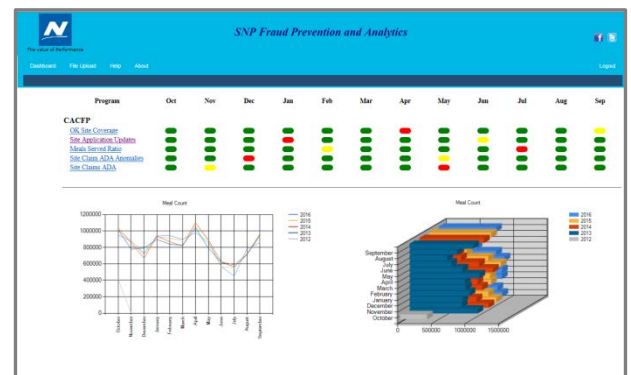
The value of Performance

SNP Fraud Prevention and Analytics

Dashboard File Upload Help About

Logout

| Program | Oct | Nov | Dec | Jan | Feb | Mar | Apr | May | Jun | Jul | Aug | Sep |
|---|---|---|---|---|---|---|---|---|---|---|---|---|
| CACFP | | | | | | | | | | | | |
| OK Site Coverage | | | | | | | | | | | | |
| Site Application Updates | | | | | | | | | | | | |
| Meals Served Ratio | | | | | | | | | | | | |
| Site Claim ADA Anomalies | | | | | | | | | | | | |
| Site Claims ADA | | | | | | | | | | | | |

Meal Count

1200000
1000000
800000
600000
400000
200000
0

October November December January February March April May June July August September

2016
2015
2014
2013
2012

Meal Count

September
August
July
June
May
April
March
February
January
December
November
October

0 500000 1000000 1500000

2016
2015
2014
2013
2012